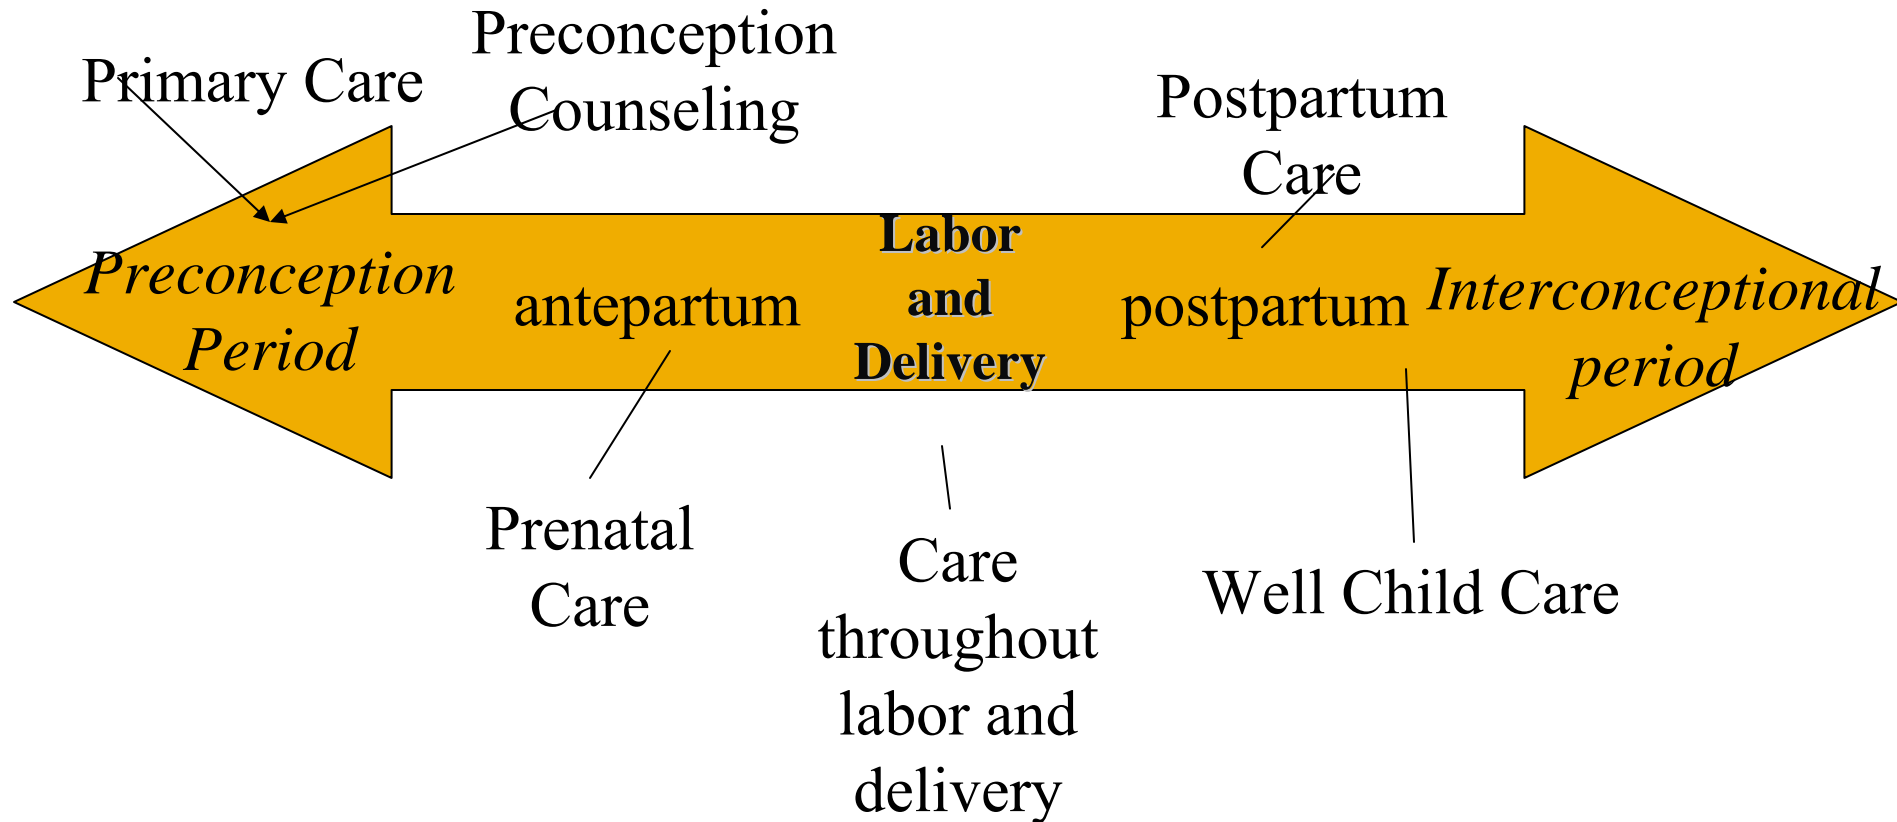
Primary Care

Preconception Counseling

Postpartum Care

Preconception Period

antepartum

Labor and Delivery

postpartum

Interconceptional period

Prenatal Care

Care throughout labor and delivery

Well Child Care